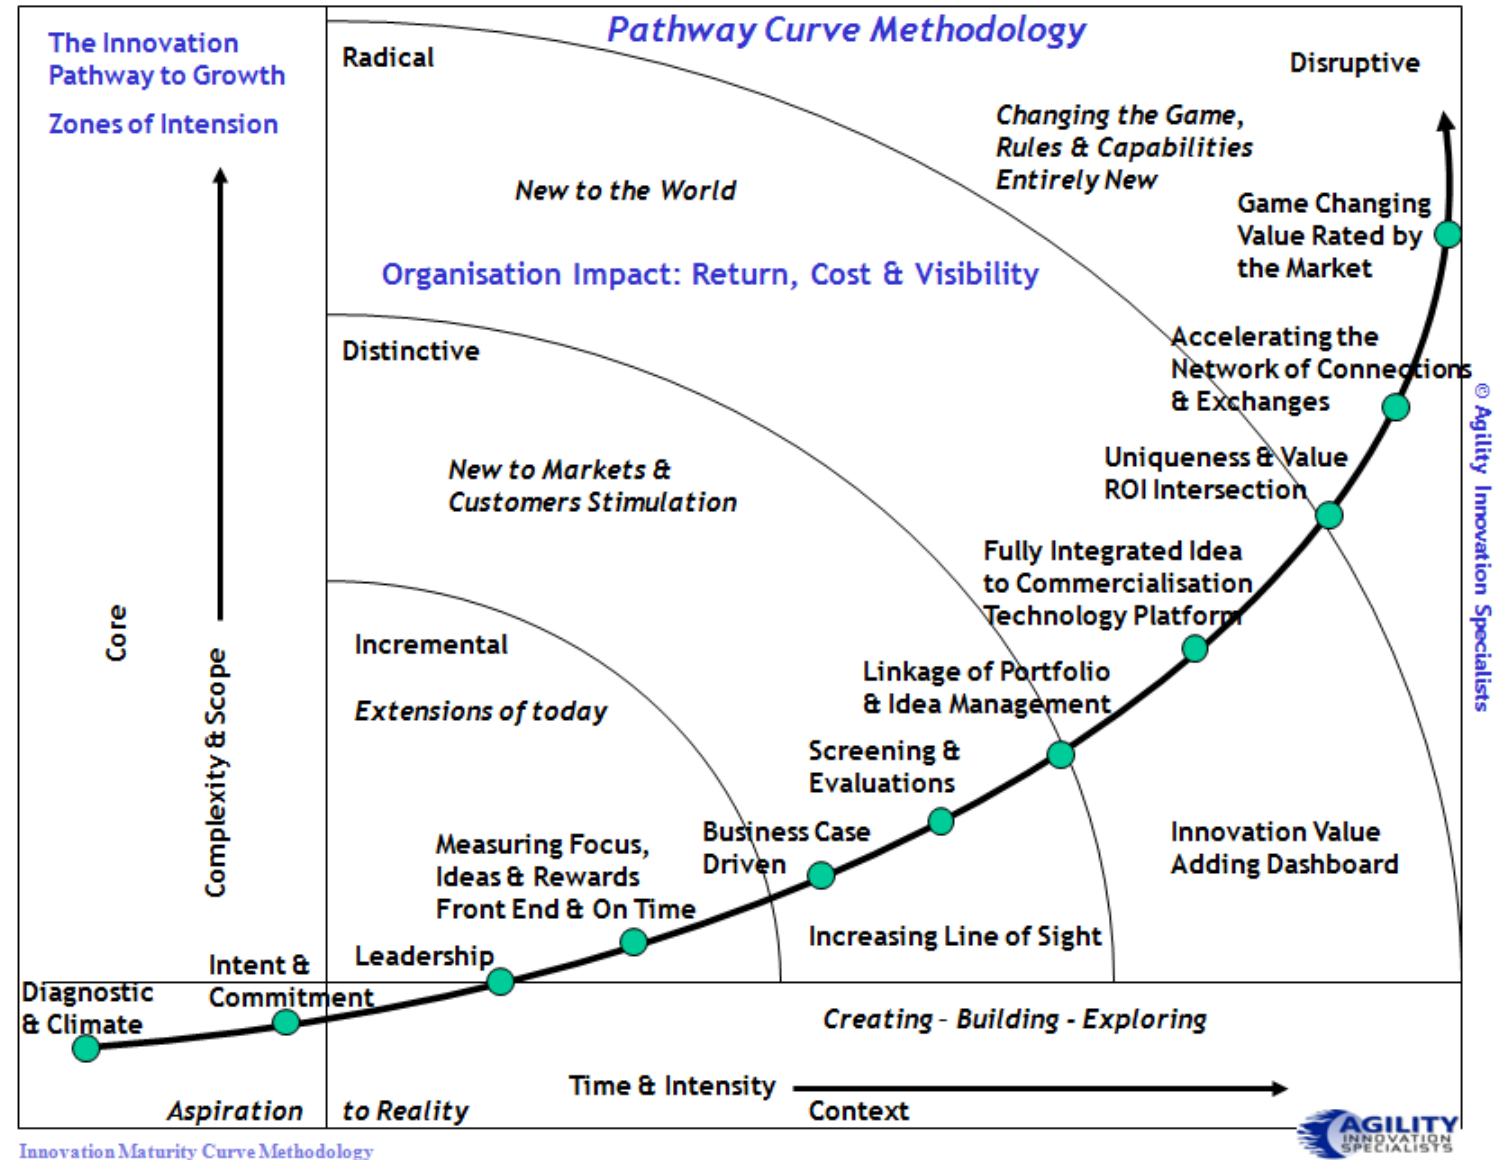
The Innovation Pathway to Growth

Zones of Intension

Pathway Curve Methodology

Radical

Disruptive

Changing the Game, Rules & Capabilities Entirely New

New to the World

Game Changing Value Rated by the Market

Organisation Impact: Return, Cost & Visibility

Distinctive

Accelerating the Network of Connections & Exchanges

© Agility Innovation Specialists

Uniqueness & Value ROI Intersection

New to Markets & Customers Stimulation

Fully Integrated Idea to Commercialisation Technology Platform

Core

Complexity & Scope

Incremental

Extensions of today

Linkage of Portfolio & Idea Management

Screening & Evaluations

Business Case Driven

Innovation Value Adding Dashboard

Measuring Focus, Ideas & Rewards Front End & On Time

Increasing Line of Sight

Leadership

Intent & Commitment

Diagnostic & Climate

Creating - Building - Exploring

Time & Intensity

Aspiration

to Reality

Context

AGILITY INNOVATION SPECIALISTS

Innovation Maturity Curve Methodology